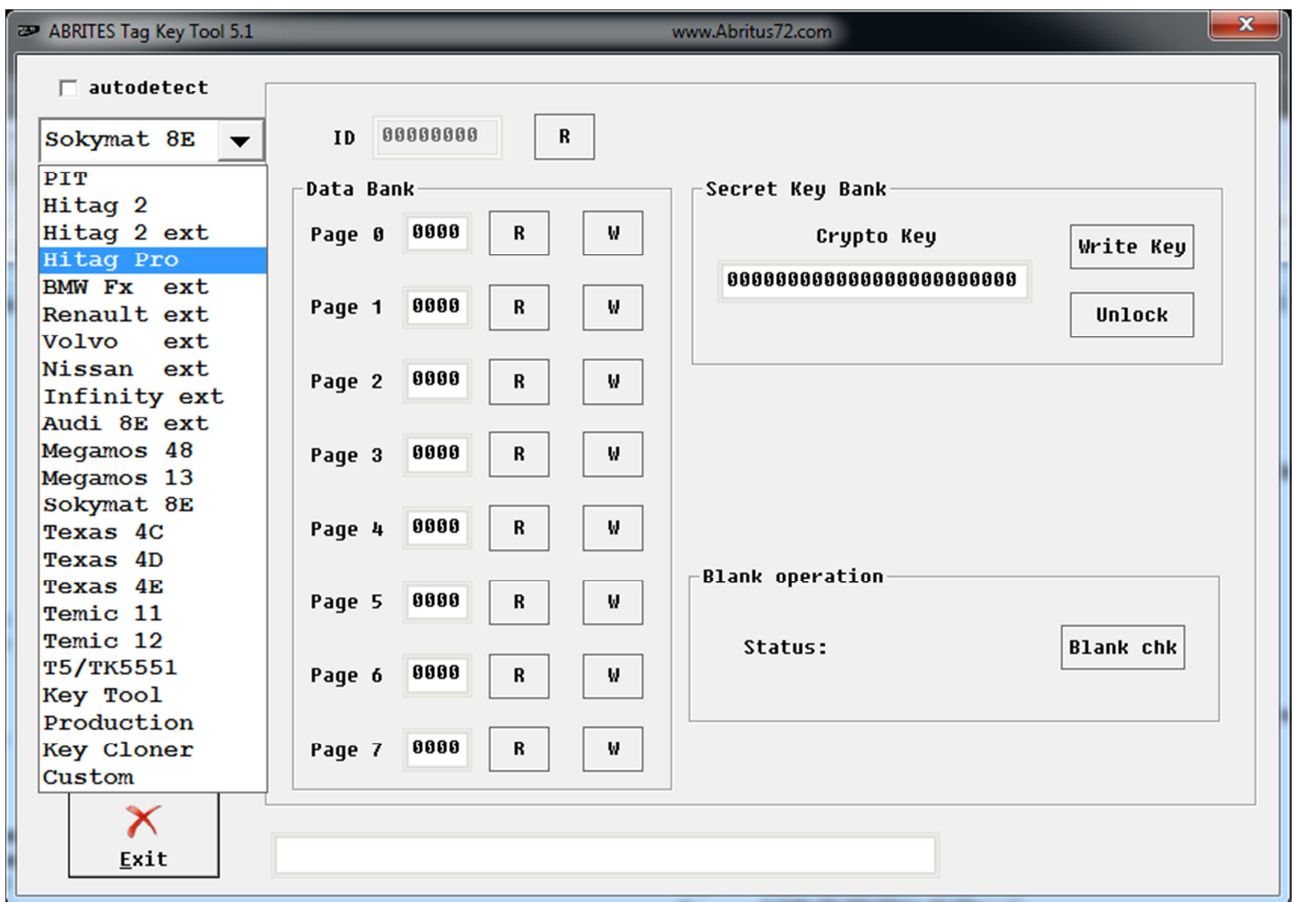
ABRITES Tag Key Tool 5.1 www.Abritus72.com

autodetect

Sokymat 8E

PIT
Hitag 2
Hitag 2 ext
Hitag Pro
BMW Fx ext
Renault ext
Volvo ext
Nissan ext
Infinity ext
Audi 8E ext
Megamos 48
Megamos 13
Sokymat 8E
Texas 4C
Texas 4D
Texas 4E
Temic 11
Temic 12
T5/TK5551
Key Tool
Production
Key Cloner
Custom

ID 00000000 R

Data Bank

| | | | |
|---|---|---|---|
| Page 0 | 0000 | R | W |
| Page 1 | 0000 | R | W |
| Page 2 | 0000 | R | W |
| Page 3 | 0000 | R | W |
| Page 4 | 0000 | R | W |
| Page 5 | 0000 | R | W |
| Page 6 | 0000 | R | W |
| Page 7 | 0000 | R | W |

Secret Key Bank

Crypto Key

000000000000000000000000

Write Key

Unlock

Blank operation

Status:

Blank chk

Exit